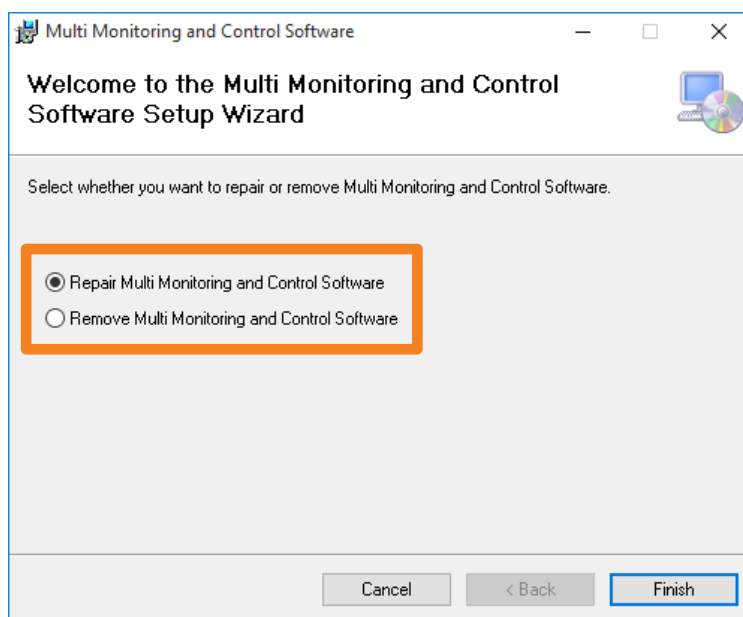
Multi Monitoring and Control Software

Welcome to the Multi Monitoring and Control Software Setup Wizard

Select whether you want to repair or remove Multi Monitoring and Control Software.

Repair Multi Monitoring and Control Software

Remove Multi Monitoring and Control Software

Cancel

< Back

Finish